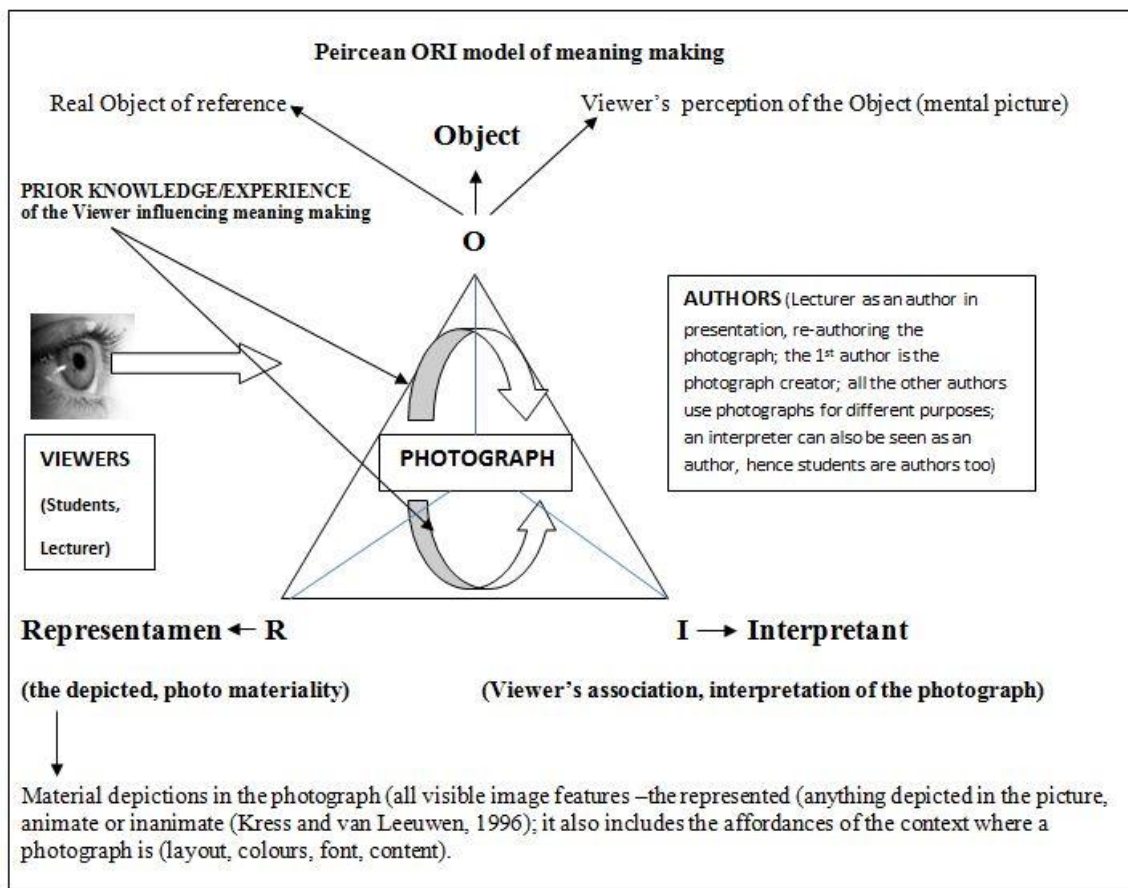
Peircean ORI model of meaning making

Real Object of reference

Viewer's perception of the Object (mental picture)

Object

PRIOR KNOWLEDGE/EXPERIENCE of the Viewer influencing meaning making

O

AUTHORS (Lecturer as an author in presentation, re-authoring the photograph; the 1$^{st}$ author is the photograph creator; all the other authors use photographs for different purposes; an interpreter can also be seen as an author, hence students are authors too)

PHOTOGRAPH

VIEWERS (Students, Lecturer)

Representamen ← R

I → Interpretant

(the depicted, photo materiality)

(Viewer's association, interpretation of the photograph)

Material depictions in the photograph (all visible image features –the represented (anything depicted in the picture, animate or inanimate (Kress and van Leeuwen, 1996); it also includes the affordances of the context where a photograph is (layout, colours, font, content).